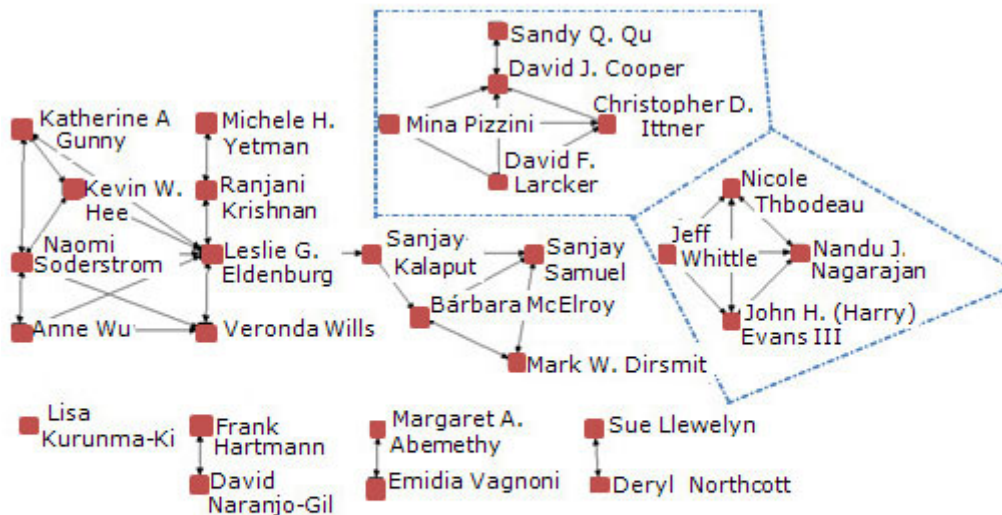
Sandy Q. Qu
David J. Cooper
Mina Pizzini
Christopher D. Ittner
David F. Larcker

Katherine A Gunny
Kevin W. Hee
Naomi Soderstrom
Anne Wu

Michele H. Yetman
Ranjani Krishnan
Leslie G. Eldenburg
Veronda Wills

Sanjay Kalaput
Sanjay Samuel
Bárbara McElroy
Mark W. Dirsmit

Nicole Thbodeau
Jeff Whittle
Nandu J. Nagarajan
John H. (Harry) Evans III

Lisa Kurunma-Ki
Frank Hartmann
David Naranjo-Gil
Margaret A. Abemethy
Emidia Vagnoni
Sue Llewelyn
Deryl Northcott